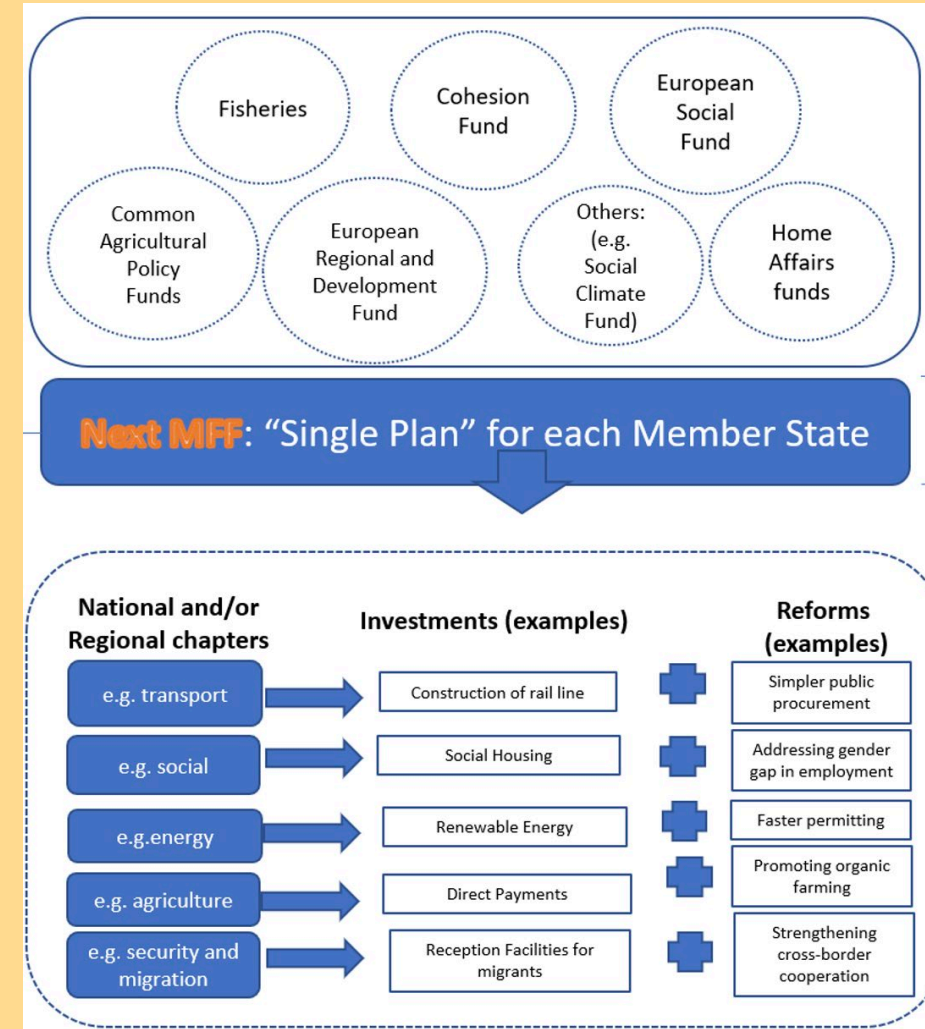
Fisheries

Cohesion Fund

European Social Fund

Common Agricultural Policy Funds

European Regional and Development Fund

Others: (e.g. Social Climate Fund)

Home Affairs funds

Next MFF: "Single Plan" for each Member State

National and/or Regional chapters

Investments (examples)

Reforms (examples)

e.g. transport → Construction of rail line + Simpler public procurement

e.g. social → Social Housing + Addressing gender gap in employment

e.g.energy → Renewable Energy + Faster permitting

e.g. agriculture → Direct Payments + Promoting organic farming

e.g. security and migration → Reception Facilities for migrants + Strengthening cross-border cooperation